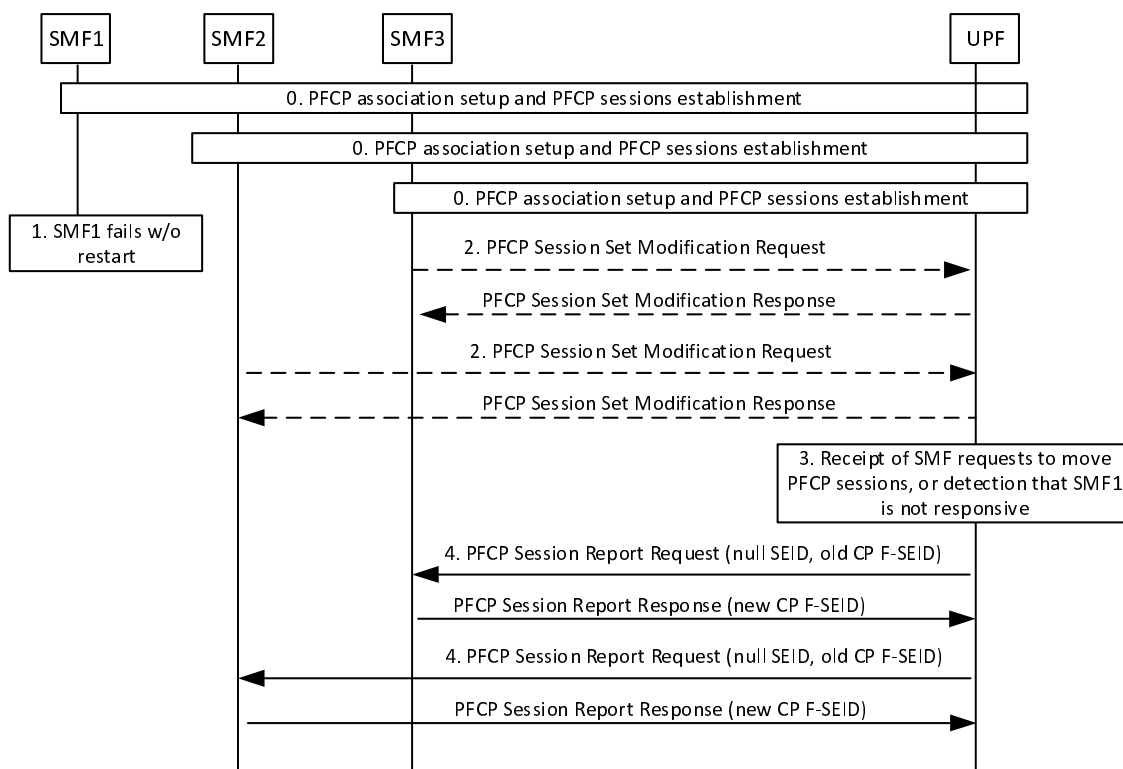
SMF1

SMF2

SMF3

UPF

0. PFCP association setup and PFCP sessions establishment

0. PFCP association setup and PFCP sessions establishment

0. PFCP association setup and PFCP sessions establishment

1. SMF1 fails w/o restart

2. PFCP Session Set Modification Request

PFCP Session Set Modification Response

2. PFCP Session Set Modification Request

PFCP Session Set Modification Response

3. Receipt of SMF requests to move PFCP sessions, or detection that SMF1 is not responsive

4. PFCP Session Report Request (null SEID, old CP F-SEID)

PFCP Session Report Response (new CP F-SEID)

4. PFCP Session Report Request (null SEID, old CP F-SEID)

PFCP Session Report Response (new CP F-SEID)